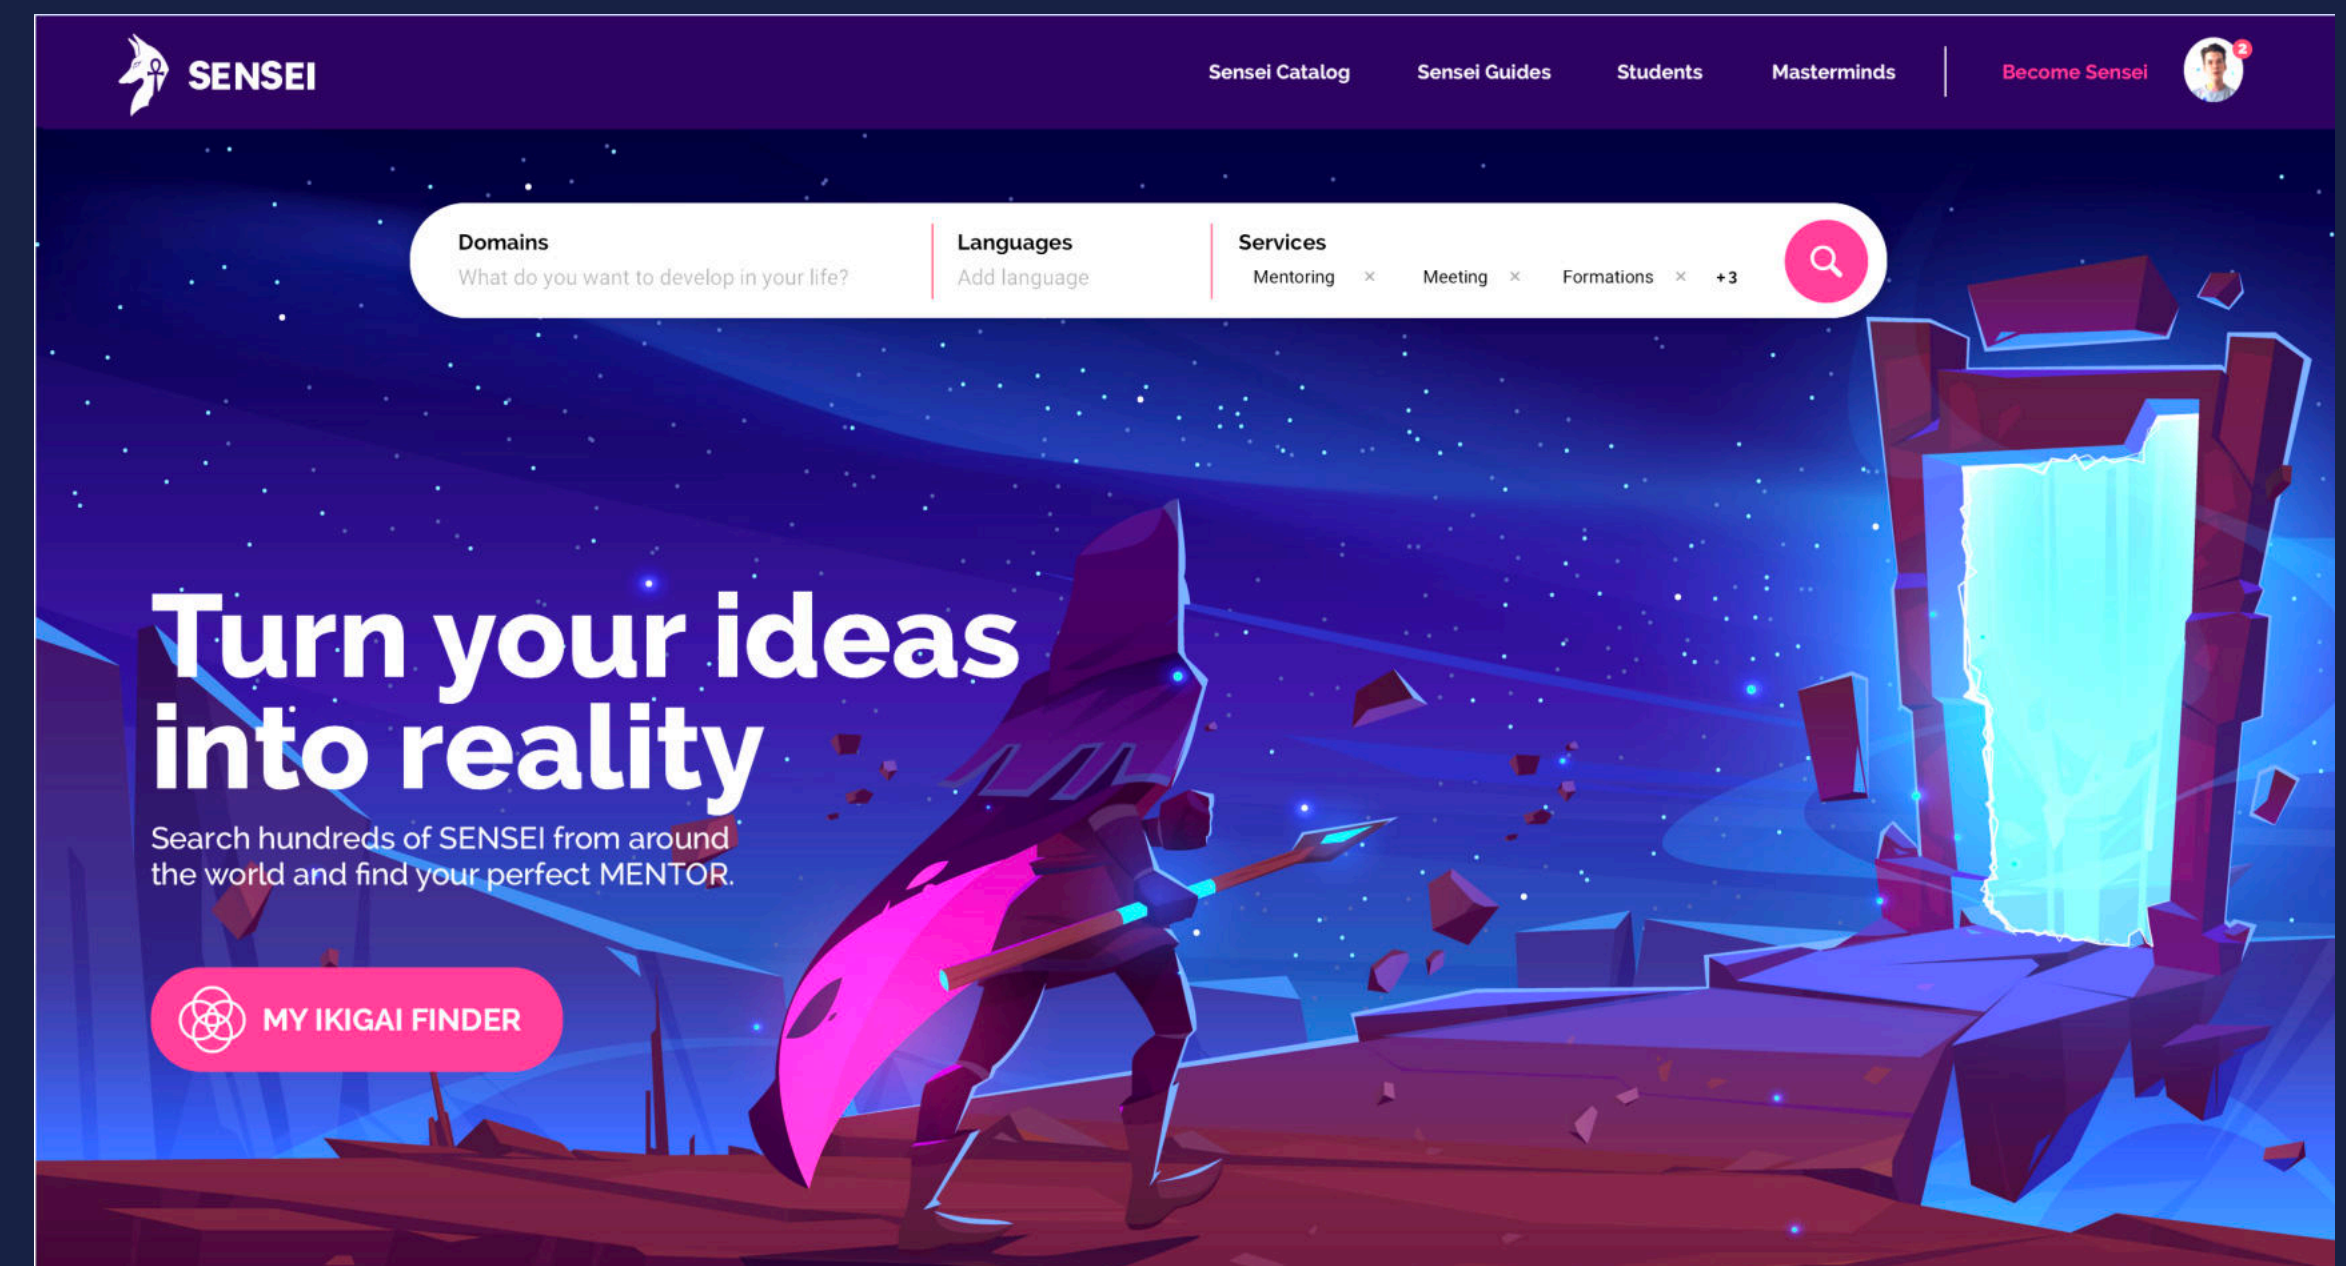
SENSEI

Sensei Catalog Sensei Guides Students Masterminds Become Sensei 2

Domains
What do you want to develop in your life?

Languages
Add language

Services
Mentoring × Meeting × Formations × +3

Turn your ideas into reality

Search hundreds of SENSEI from around the world and find your perfect MENTOR.

MY IKIGAI FINDER